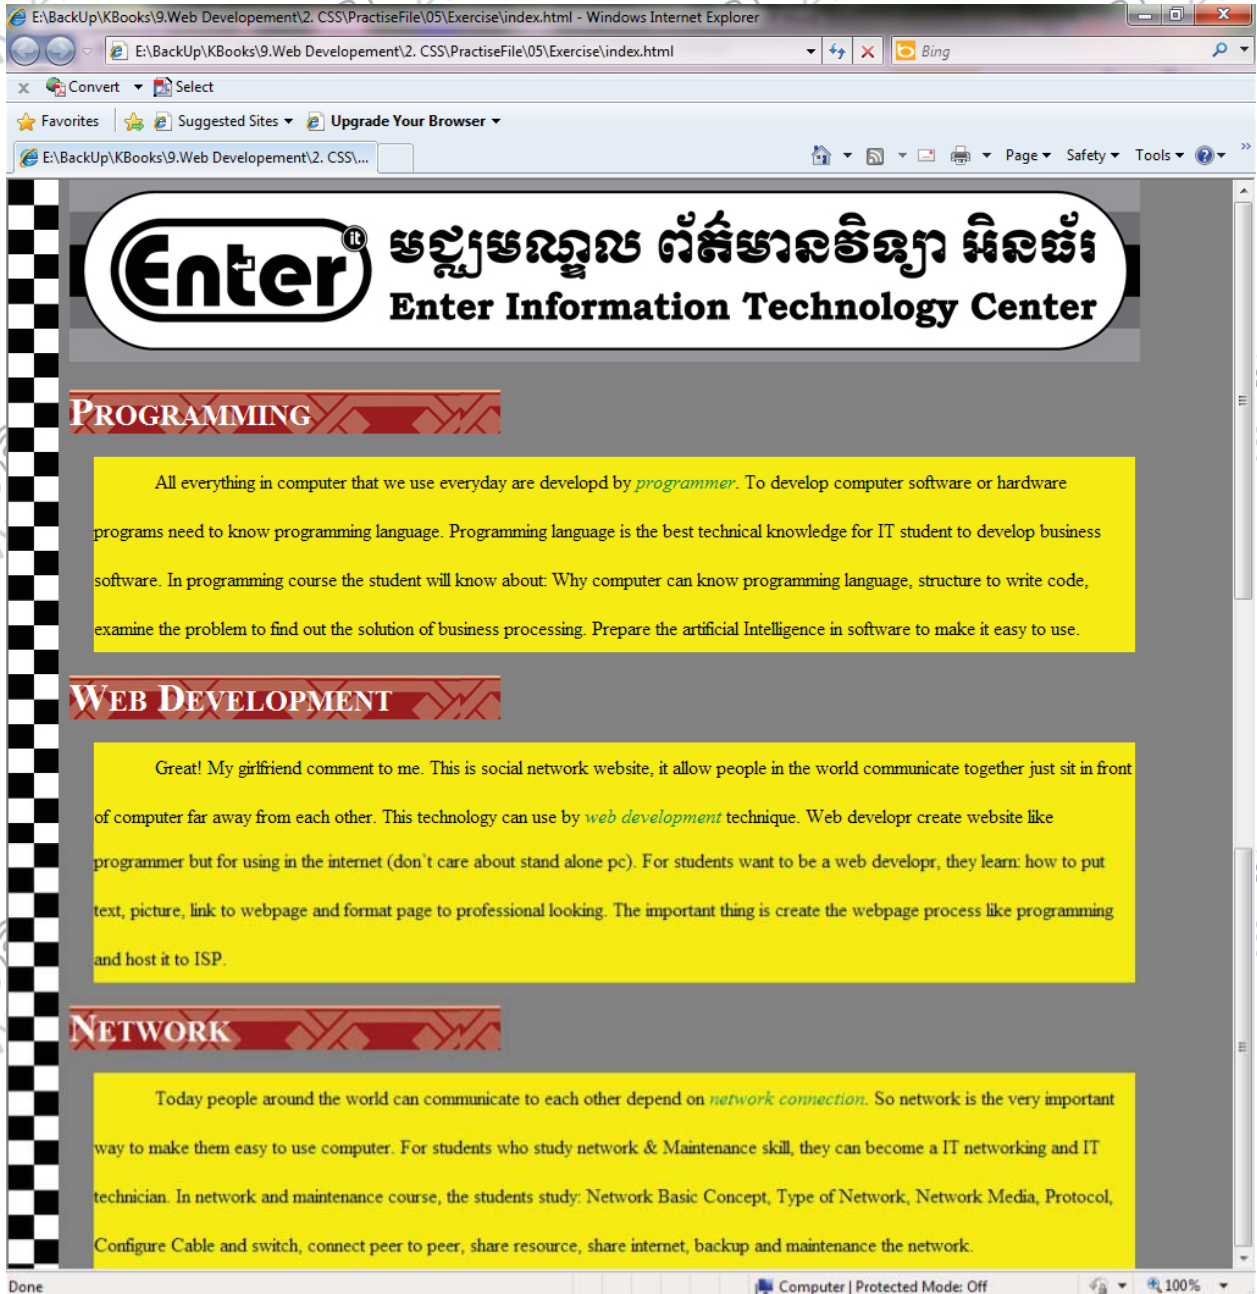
E:\BackUp\KBooks\9.Web Developement\2. CSS\PractiseFile\05\Exercise\index.html - Windows Internet Explorer

E:\BackUp\KBooks\9.Web Developement\2. CSS\PractiseFile\05\Exercise\index.html

Bing

Convert Select

Favorites Suggested Sites Upgrade Your Browser

E:\BackUp\KBooks\9.Web Developement\2. CSS\...

Page Safety Tools

Enter មជ្ឈមណ្ឌល ព័ត៌មានវិទ្យា អិនធ័រ
Enter Information Technology Center

PROGRAMMING

All everything in computer that we use everyday are developd by programmer. To develop computer software or hardware programs need to know programming language. Programming language is the best technical knowledge for IT student to develop business software. In programming course the student will know about: Why computer can know programming language, structure to write code, examine the problem to find out the solution of business processing. Prepare the artificial Intelligence in software to make it easy to use.

WEB DEVELOPMENT

Great! My girlfriend comment to me. This is social network website, it allow people in the world communicate together just sit in front of computer far away from each other. This technology can use by web development technique. Web developr create website like programmer but for using in the internet (don't care about stand alone pc). For students want to be a web developr, they learn: how to put text, picture, link to webpage and format page to professional looking. The important thing is create the webpage process like programming and host it to ISP.

NETWORK

Today people around the world can communicate to each other depend on network connection. So network is the very important way to make them easy to use computer. For students who study network & Maintenance skill, they can become a IT networking and IT technician. In network and maintenance course, the students study: Network Basic Concept, Type of Network, Network Media, Protocol, Configure Cable and switch, connect peer to peer, share resource, share internet, backup and maintenance the network.

Done

Computer | Protected Mode: Off

100%